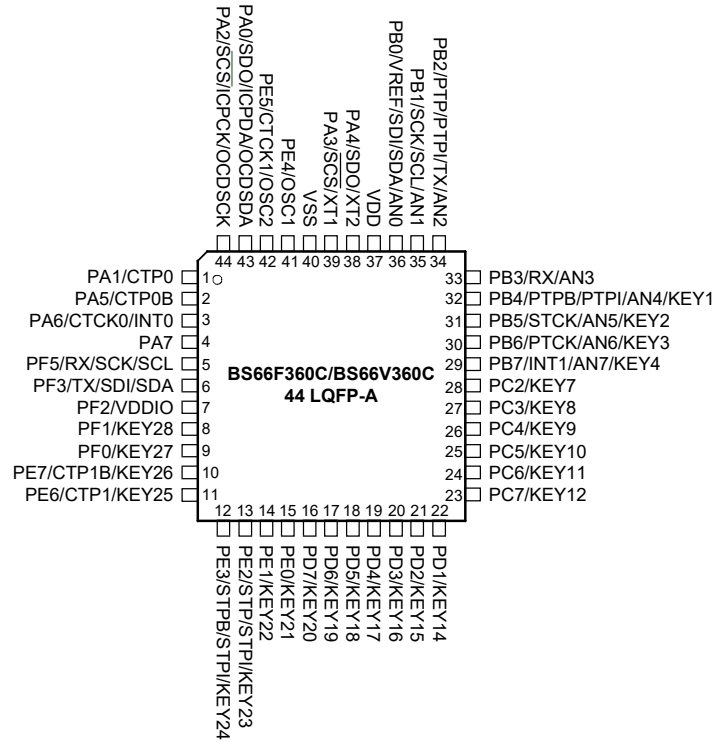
PA2/$\overline{SCS}$/ICPCK/OCDSCK
PA0/SDO/ICPDA/OCDSDA
PE5/CTCK1/OSC2
PE4/OSC1
VSS
PA3/$\overline{SCS}$/XT1
PA4/SDO/XT2
VDD
PB0/VREF/SDI/SDA/AN0
PB1/SCK/SCL/AN1
PB2/PTP/PTPI/TX/AN2

44 43 42 41 40 39 38 37 36 35 34

PA1/CTP0 1
PA5/CTP0B 2
PA6/CTCK0/INT0 3
PA7 4
PF5/RX/SCK/SCL 5
PF3/TX/SDI/SDA 6
PF2/VDDIO 7
PF1/KEY28 8
PF0/KEY27 9
PE7/CTP1B/KEY26 10
PE6/CTP1/KEY25 11

BS66F360C/BS66V360C
44 LQFP-A

33 PB3/RX/AN3
32 PB4/PTPB/PTPI/AN4/KEY1
31 PB5/STCK/AN5/KEY2
30 PB6/PTCK/AN6/KEY3
29 PB7/INT1/AN7/KEY4
28 PC2/KEY7
27 PC3/KEY8
26 PC4/KEY9
25 PC5/KEY10
24 PC6/KEY11
23 PC7/KEY12

12 13 14 15 16 17 18 19 20 21 22

PE3/STPB/STPI/KEY24
PE2/STP/STPI/KEY23
PE1/KEY22
PE0/KEY21
PD7/KEY20
PD6/KEY19
PD5/KEY18
PD4/KEY17
PD3/KEY16
PD2/KEY15
PD1/KEY14